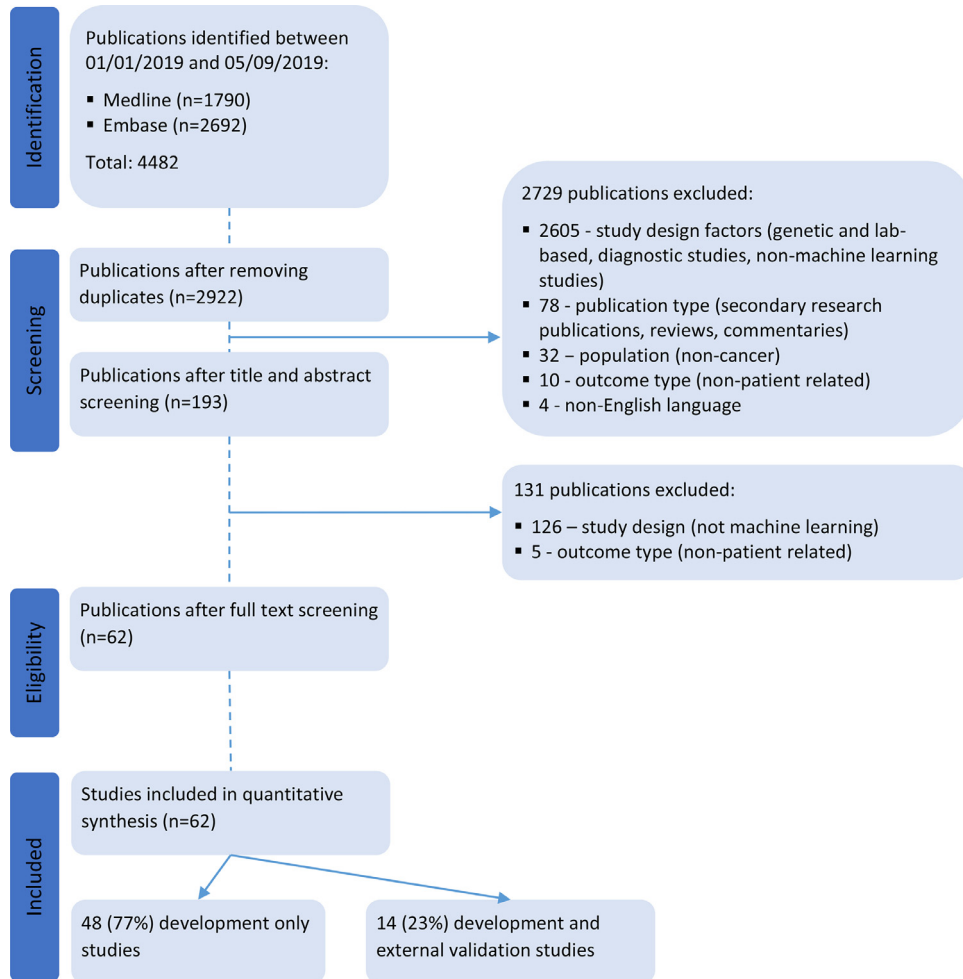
Identification

Publications identified between 01/01/2019 and 05/09/2019:
▪ Medline (n=1790)
▪ Embase (n=2692)
Total: 4482

2729 publications excluded:
▪ 2605 - study design factors (genetic and lab-based, diagnostic studies, non-machine learning studies)
▪ 78 - publication type (secondary research publications, reviews, commentaries)
▪ 32 – population (non-cancer)
▪ 10 - outcome type (non-patient related)
▪ 4 - non-English language

Screening

Publications after removing duplicates (n=2922)

Publications after title and abstract screening (n=193)

131 publications excluded:
▪ 126 – study design (not machine learning)
▪ 5 - outcome type (non-patient related)

Eligibility

Publications after full text screening (n=62)

Included

Studies included in quantitative synthesis (n=62)

48 (77%) development only studies

14 (23%) development and external validation studies